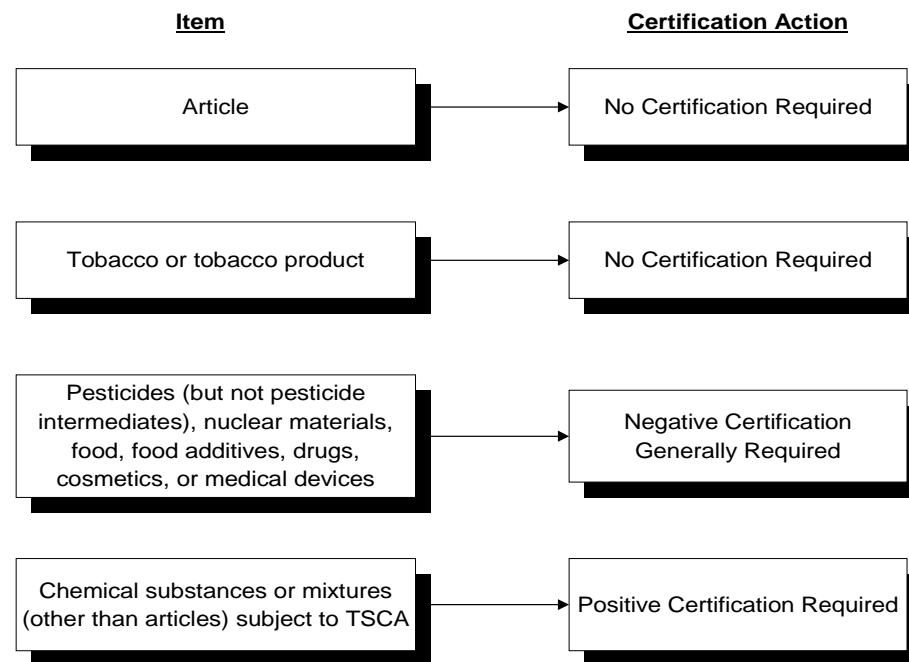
Item

Certification Action

Article

No Certification Required

Tobacco or tobacco product

No Certification Required

Pesticides (but not pesticide intermediates), nuclear materials, food, food additives, drugs, cosmetics, or medical devices

Negative Certification Generally Required

Chemical substances or mixtures (other than articles) subject to TSCA

Positive Certification Required